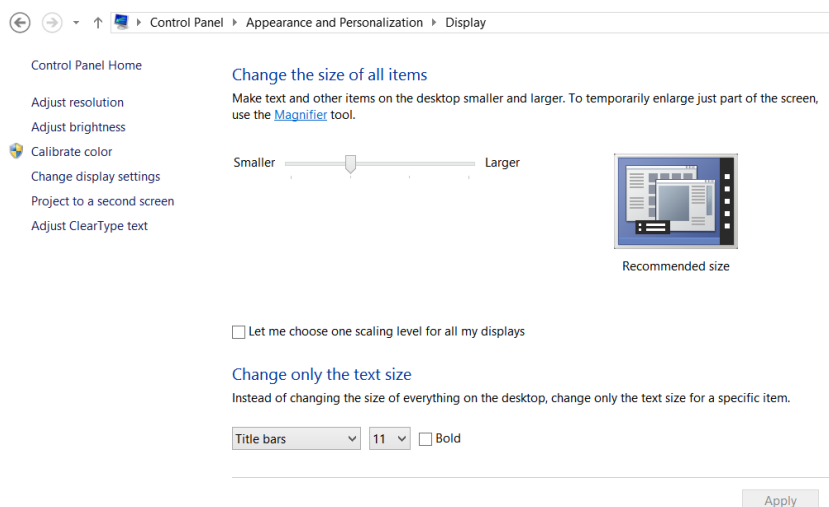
Control Panel ▸ Appearance and Personalization ▸ Display

Control Panel Home

Adjust resolution

Adjust brightness

Calibrate color

Change display settings

Project to a second screen

Adjust ClearType text

Change the size of all items

Make text and other items on the desktop smaller and larger. To temporarily enlarge just part of the screen, use the Magnifier tool.

Smaller

Larger

Recommended size

Let me choose one scaling level for all my displays

Change only the text size

Instead of changing the size of everything on the desktop, change only the text size for a specific item.

Title bars

11

Bold

Apply